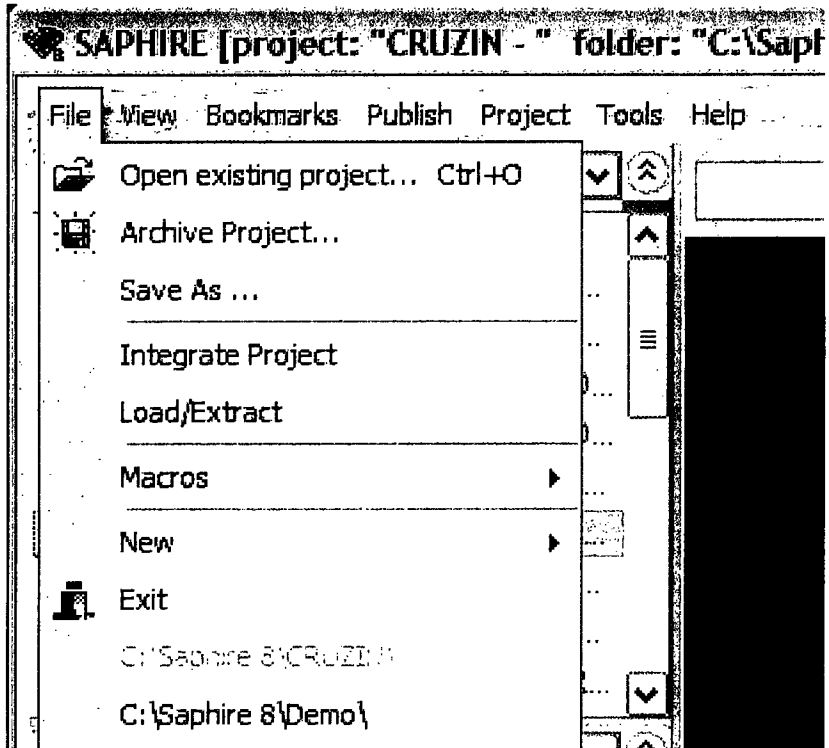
SAPHIRE [project: "CRUZIN - " folder: "C:\Sap

File View Bookmarks Publish Project Tools Help

Open existing project... Ctrl+O

Archive Project...

Save As ...

Integrate Project

Load/Extract

Macros

New

Exit

C:\Saphire 8\CRUZIN\

C:\Saphire 8\Demo\